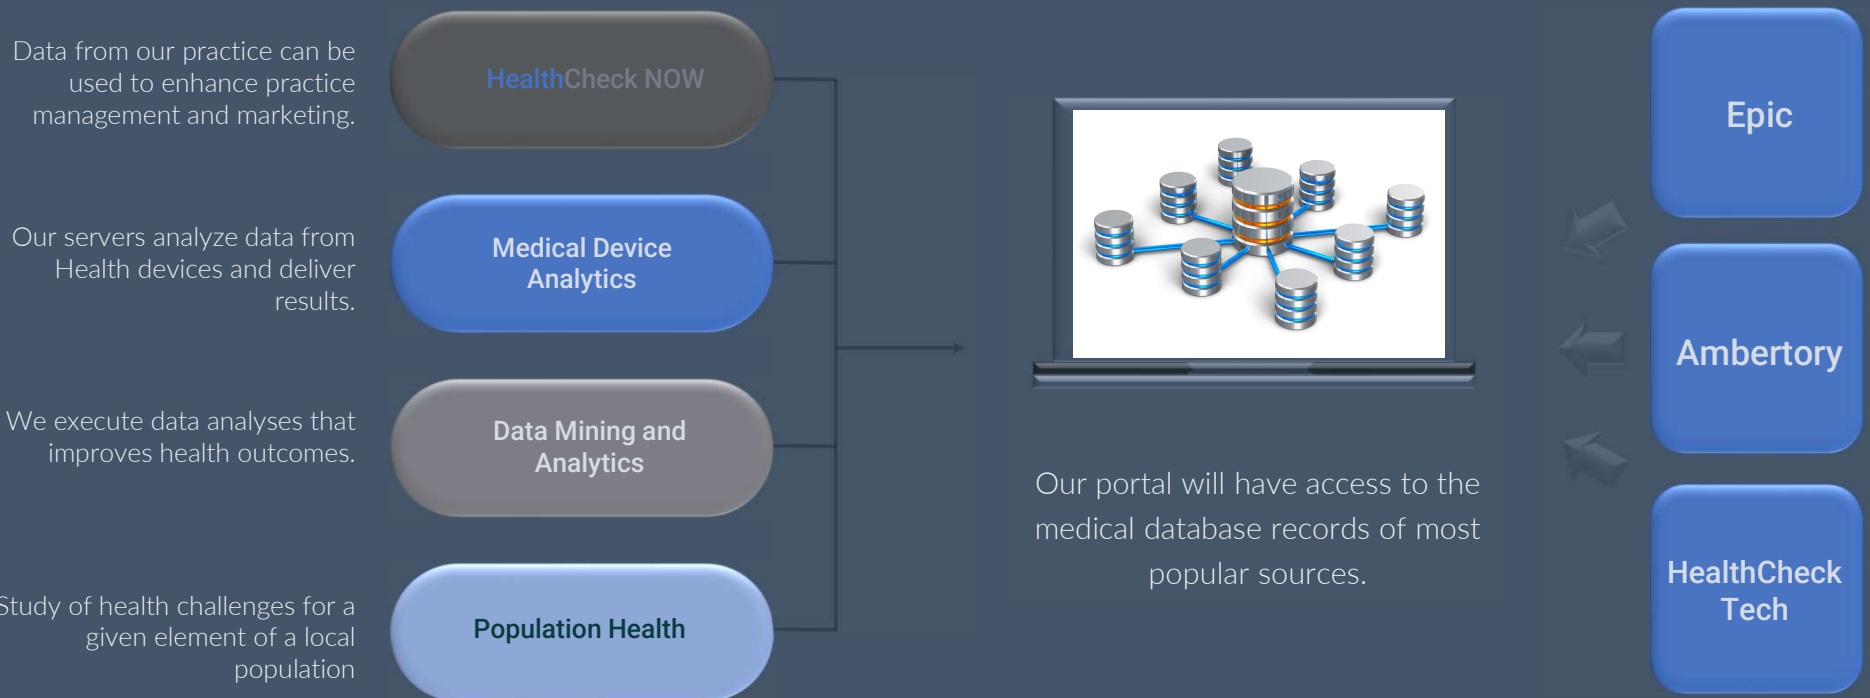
Data from our practice can be used to enhance practice management and marketing.

HealthCheck NOW

Our servers analyze data from Health devices and deliver results.

Medical Device Analytics

We execute data analyses that improves health outcomes.

Data Mining and Analytics

Study of health challenges for a given element of a local population

Population Health

Our portal will have access to the medical database records of most popular sources.

Epic

Ambertory

HealthCheck Tech